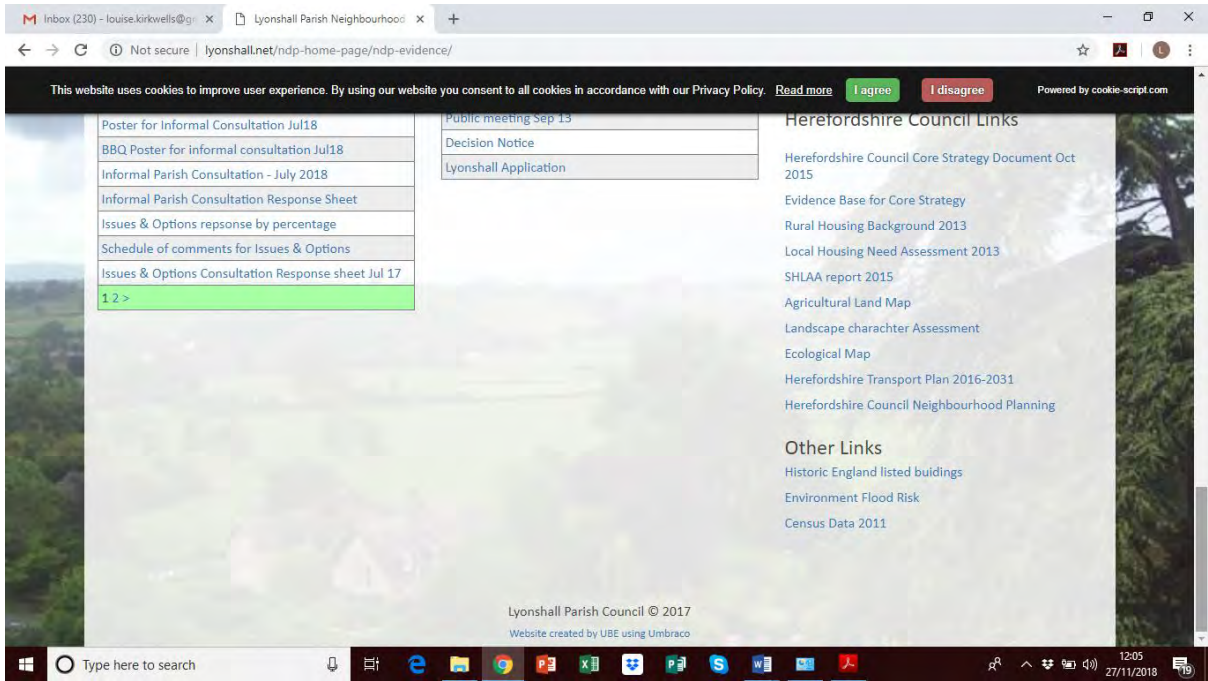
Inbox (230) - louise.kirkwells@gr ×   Lyonshall Parish Neighbourhood ×   +

Not secure | lyonshall.net/ndp-home-page/ndp-evidence/

This website uses cookies to improve user experience. By using our website you consent to all cookies in accordance with our Privacy Policy. Read more   I agree   I disagree   Powered by cookie-script.com

Poster for Informal Consultation Jul18
BBQ Poster for informal consultation Jul18
Informal Parish Consultation - July 2018
Informal Parish Consultation Response Sheet
Issues & Options repsonse by percentage
Schedule of comments for Issues & Options
Issues & Options Consultation Response sheet Jul 17
1 2 >

Public meeting Sep 13
Decision Notice
Lyonshall Application

Herefordshire Council Links
Herefordshire Council Core Strategy Document Oct 2015
Evidence Base for Core Strategy
Rural Housing Background 2013
Local Housing Need Assessment 2013
SHLAA report 2015
Agricultural Land Map
Landscape charachter Assessment
Ecological Map
Herefordshire Transport Plan 2016-2031
Herefordshire Council Neighbourhood Planning

Other Links
Historic England listed buidings
Environment Flood Risk
Census Data 2011

Lyonshall Parish Council © 2017
Website created by UBE using Umbraco

Type here to search
12:05
27/11/2018
19